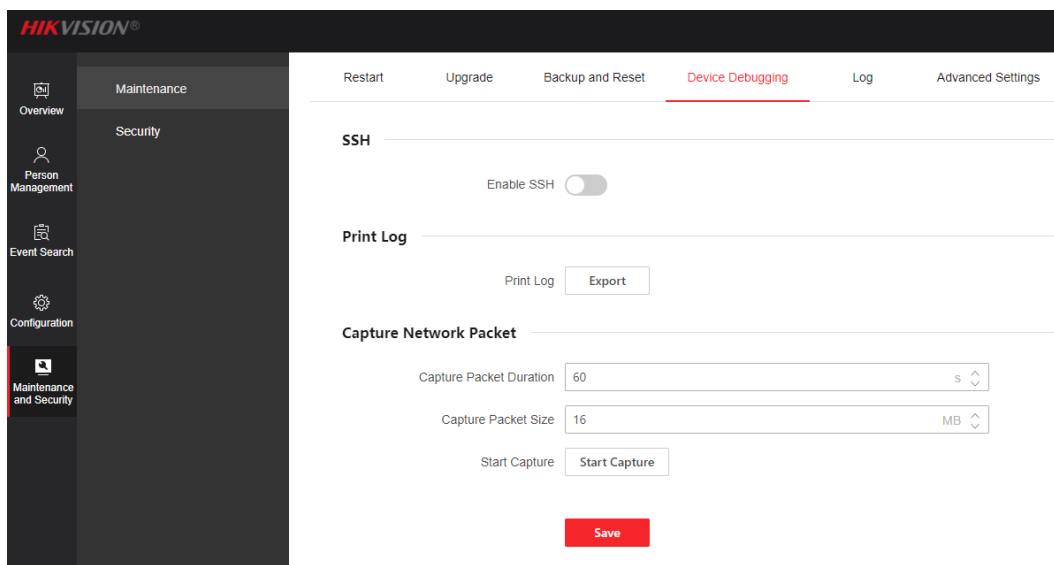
HIKVISION®

Overview

Person Management

Event Search

Configuration

Maintenance and Security

Maintenance

Security

Restart | Upgrade | Backup and Reset | Device Debugging | Log | Advanced Settings

SSH

Enable SSH

Print Log

Print Log Export

Capture Network Packet

Capture Packet Duration 60 s

Capture Packet Size 16 MB

Start Capture Start Capture

Save